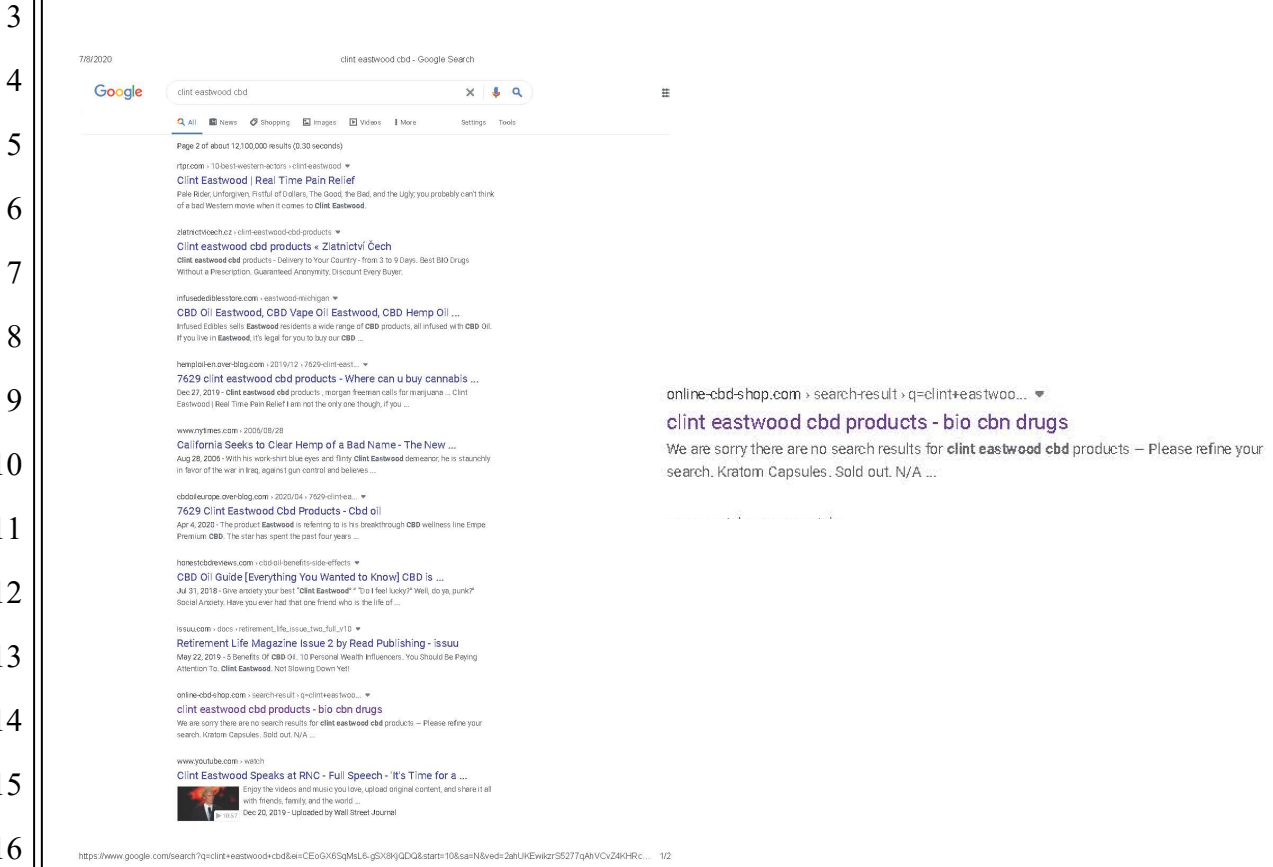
3
4
5
6
7
8
9
10
11
12
13
14
15
16

7/8/2020 clint eastwood cbd - Google Search

Google clint eastwood cbd

All News Shopping Images Videos More Settings Tools

Page 2 of about 12,100,000 results (0.30 seconds)

rtpr.com › 10-best-western-actors › clint-eastwood
Clint Eastwood | Real Time Pain Relief
Pale Rider, Unforgiven, Fistful of Dollars, The Good, the Bad, and the Ugly; you probably can't think of a bad Western movie when it comes to Clint Eastwood.

zlatnictvicech.cz › clint-eastwood-cbd-products
Clint eastwood cbd products « Zlatnictví Čech
Clint eastwood cbd products - Delivery to Your Country - from 3 to 9 Days. Best BIO Drugs Without a Prescription. Guaranteed Anonymity. Discount Every Buyer.

infusedediblesstore.com › eastwood-michigan
CBD Oil Eastwood, CBD Vape Oil Eastwood, CBD Hemp Oil ...
Infused Edibles sells Eastwood residents a wide range of CBD products, all infused with CBD Oil. If you live in Eastwood, it's legal for you to buy our CBD ...

hempoil-en.over-blog.com › 2019/12 › 7629-clint-east...
7629 clint eastwood cbd products - Where can u buy cannabis ...
Dec 27, 2019 - Clint eastwood cbd products , morgan freeman calls for marijuana ... Clint Eastwood | Real Time Pain Relief I am not the only one though, if you ...

www.nytimes.com › 2006/08/28
California Seeks to Clear Hemp of a Bad Name - The New ...
Aug 28, 2006 - With his work-shirt blue eyes and flinty Clint Eastwood demeanor, he is staunchly in favor of the war in Iraq, against gun control and believes ...

cbdoileurope.over-blog.com › 2020/04 › 7629-clint-ea...
7629 Clint Eastwood Cbd Products - Cbd oil
Apr 4, 2020 - The product Eastwood is referring to is his breakthrough CBD wellness line Empe Premium CBD. The star has spent the past four years ...

honestcbdreviews.com › cbd-oil-benefits-side-effects
CBD Oil Guide [Everything You Wanted to Know] CBD is ...
Jul 31, 2018 - Give anxiety your best "Clint Eastwood" " "Do I feel lucky?" Well, do ya, punk?" Social Anxiety. Have you ever had that one friend who is the life of ...

issuu.com › docs › retirement_life_issue_two_full_v10
Retirement Life Magazine Issue 2 by Read Publishing - issuu
May 22, 2019 - 5 Benefits Of CBD Oil. 10 Personal Wealth Influencers. You Should Be Paying Attention To. Clint Eastwood. Not Slowing Down Yet!

online-cbd-shop.com › search-result › q=clint+eastwoo...
clint eastwood cbd products - bio cbn drugs
We are sorry there are no search results for clint eastwood cbd products – Please refine your search. Kratom Capsules. Sold out. N/A ...

www.youtube.com › watch
Clint Eastwood Speaks at RNC - Full Speech - 'It's Time for a ...
Enjoy the videos and music you love, upload original content, and share it all with friends, family, and the world ...
10:57 Dec 20, 2019 - Uploaded by Wall Street Journal

https://www.google.com/search?q=clint+eastwood+cbd&ei=CEoGX6SqMsL6-gSX8KjQDQ&start=10&sa=N&ved=2ahUKEwikzrS5277qAhVCvZ4KHRc... 1/2

online-cbd-shop.com › search-result › q=clint+eastwoo...
clint eastwood cbd products - bio cbn drugs
We are sorry there are no search results for clint eastwood cbd products – Please refine your search. Kratom Capsules. Sold out. N/A ...